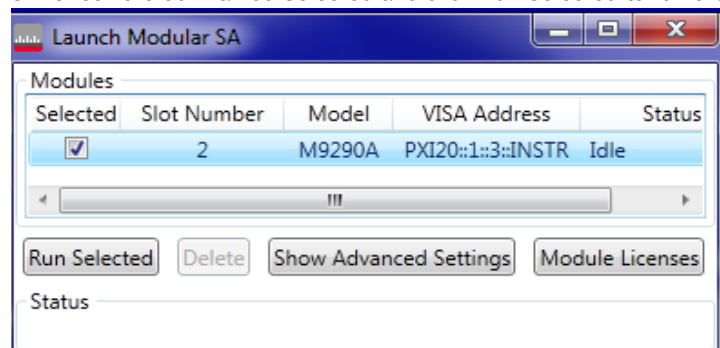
Launch Modular SA

Modules

| Selected | Slot Number | Model | VISA Address | Status |
|---|---|---|---|---|
| ☑ | 2 | M9290A | PXI20::1::3::INSTR | Idle |

Run Selected | Delete | Show Advanced Settings | Module Licenses

Status